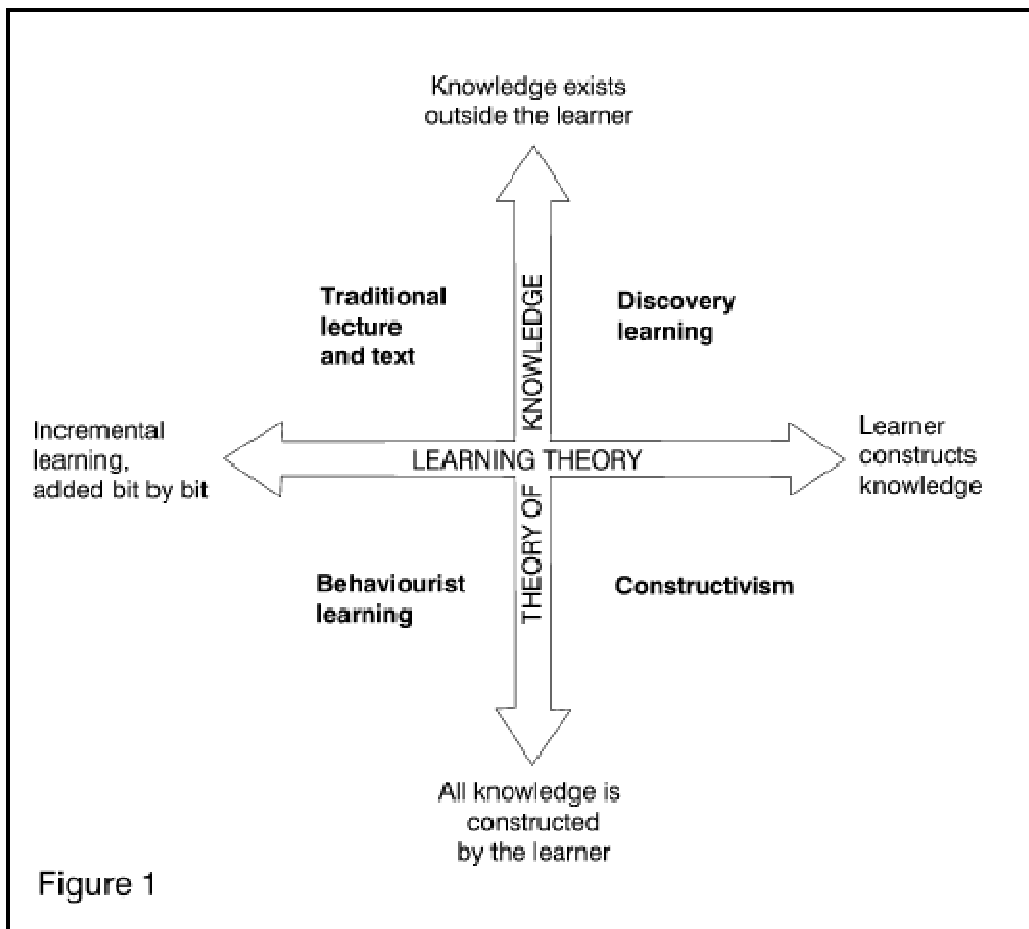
Knowledge exists outside the learner

Traditional lecture and text

KNOWLEDGE

Discovery learning

Incremental learning, added bit by bit

LEARNING THEORY

Learner constructs knowledge

THEORY OF

Behaviourist learning

Constructivism

All knowledge is constructed by the learner

Figure 1